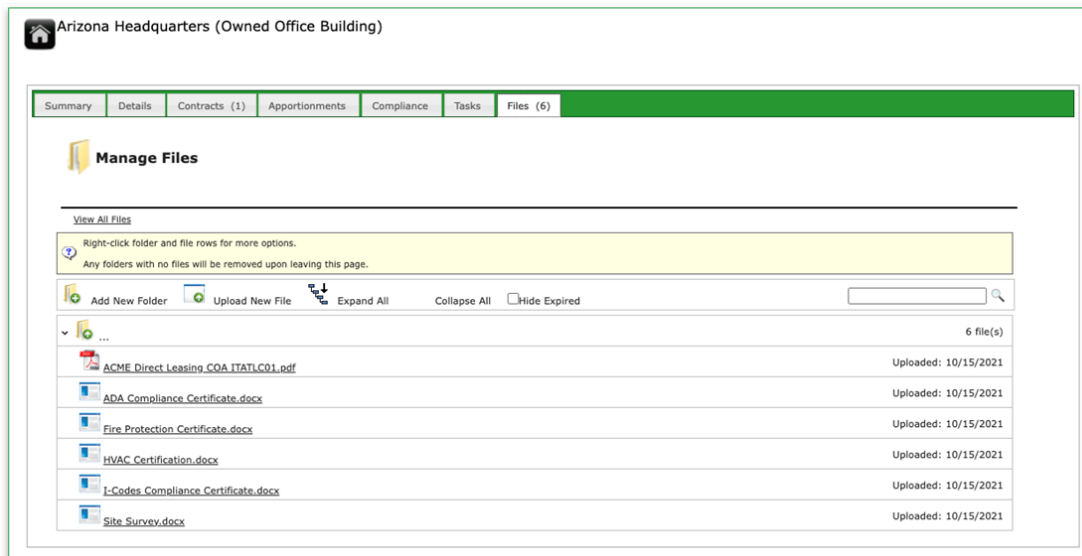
Arizona Headquarters (Owned Office Building)

Summary | Details | Contracts (1) | Apportionments | Compliance | Tasks | Files (6)

Manage Files

View All Files

Right-click folder and file rows for more options.
Any folders with no files will be removed upon leaving this page.

Add New Folder   Upload New File   Expand All   Collapse All   Hide Expired

...   6 file(s)

ACME Direct Leasing COA ITATLC01.pdf   Uploaded: 10/15/2021
ADA Compliance Certificate.docx   Uploaded: 10/15/2021
Fire Protection Certificate.docx   Uploaded: 10/15/2021
HVAC Certification.docx   Uploaded: 10/15/2021
I-Codes Compliance Certificate.docx   Uploaded: 10/15/2021
Site Survey.docx   Uploaded: 10/15/2021